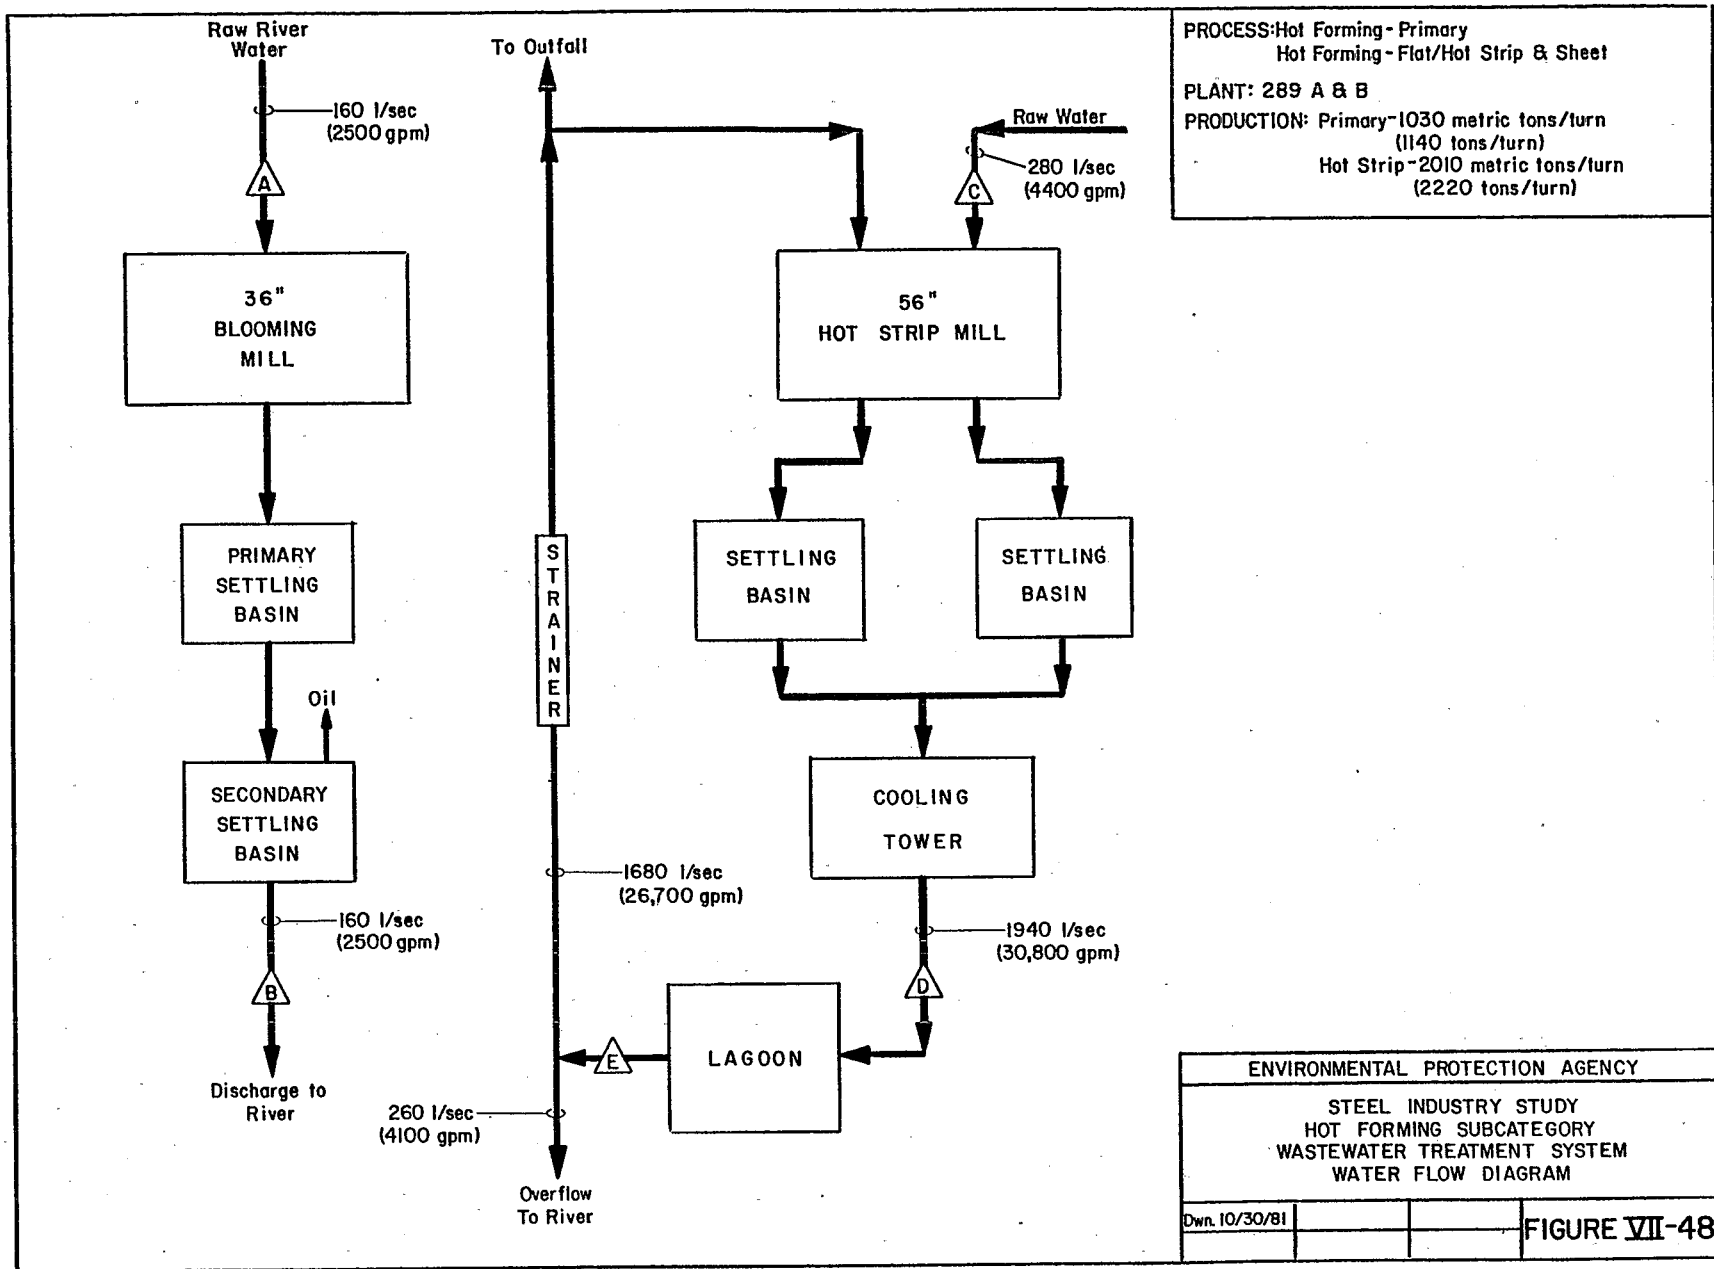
PROCESS: Hot Forming - Primary
Hot Forming - Flat/Hot Strip & Sheet

PLANT: 289 A & B

PRODUCTION: Primary - 1030 metric tons/turn (1140 tons/turn)
Hot Strip - 2010 metric tons/turn (2220 tons/turn)

Raw River Water

160 l/sec (2500 gpm)

A

36" BLOOMING MILL

PRIMARY SETTLING BASIN

Oil

SECONDARY SETTLING BASIN

160 l/sec (2500 gpm)

B

Discharge to River

To Outfall

STRAINER

1680 l/sec (26,700 gpm)

260 l/sec (4100 gpm)

Overflow To River

Raw Water

280 l/sec (4400 gpm)

C

56" HOT STRIP MILL

SETTLING BASIN

SETTLING BASIN

COOLING TOWER

1940 l/sec (30,800 gpm)

D

LAGOON

E

ENVIRONMENTAL PROTECTION AGENCY

STEEL INDUSTRY STUDY
HOT FORMING SUBCATEGORY
WASTEWATER TREATMENT SYSTEM
WATER FLOW DIAGRAM

Dwn. 10/30/81

FIGURE VII-48